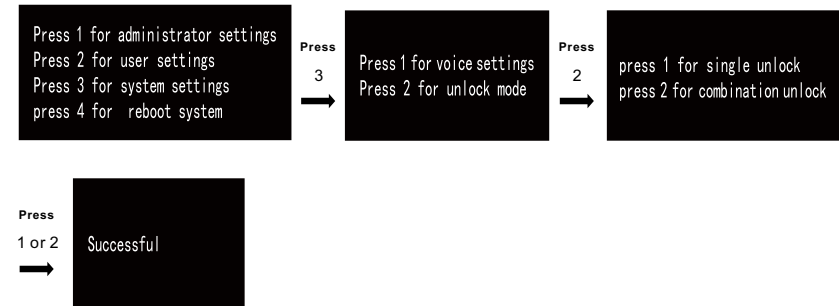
Press 1 for administrator settings
Press 2 for user settings
Press 3 for system settings
press 4 for reboot system

Press
3

Press 1 for voice settings
Press 2 for unlock mode

Press
2

press 1 for single unlock
press 2 for combination unlock

Press
1 or 2

Successful